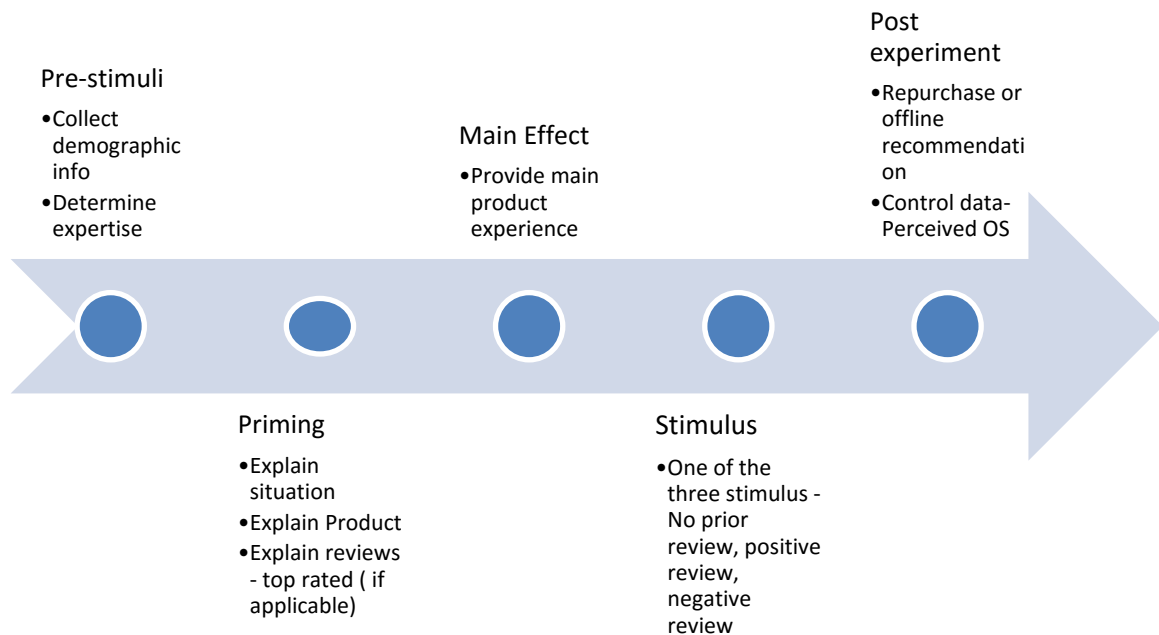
Pre-stimuli

•Collect demographic info
•Determine expertise

Priming

•Explain situation
•Explain Product
•Explain reviews - top rated ( if applicable)

Main Effect

•Provide main product experience

Stimulus

•One of the three stimulus - No prior review, positive review, negative review

Post experiment

•Repurchase or offline recommendation
•Control data- Perceived OS